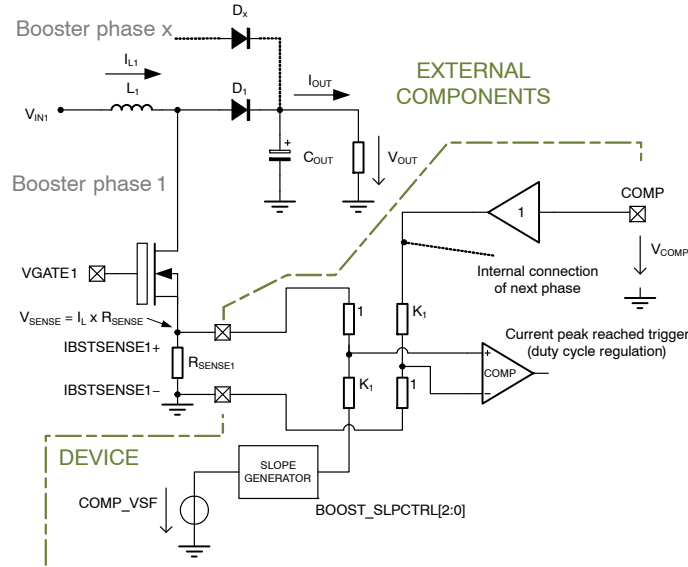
Booster phase x
$D_x$
$I_{L1}$
$L_1$
$D_1$
$I_{OUT}$
EXTERNAL COMPONENTS
$V_{IN1}$
+
$C_{OUT}$
$V_{OUT}$
Booster phase 1
COMP
1
$V_{COMP}$
VGATE1
Internal connection of next phase
$V_{SENSE} = I_L \times R_{SENSE}$
1
$K_1$
Current peak reached trigger (duty cycle regulation)
IBSTSENSE1+
$R_{SENSE1}$
+
COMP
$K_1$
1
IBSTSENSE1−
DEVICE
SLOPE GENERATOR
COMP_VSF
BOOST_SLPCTRL[2:0]